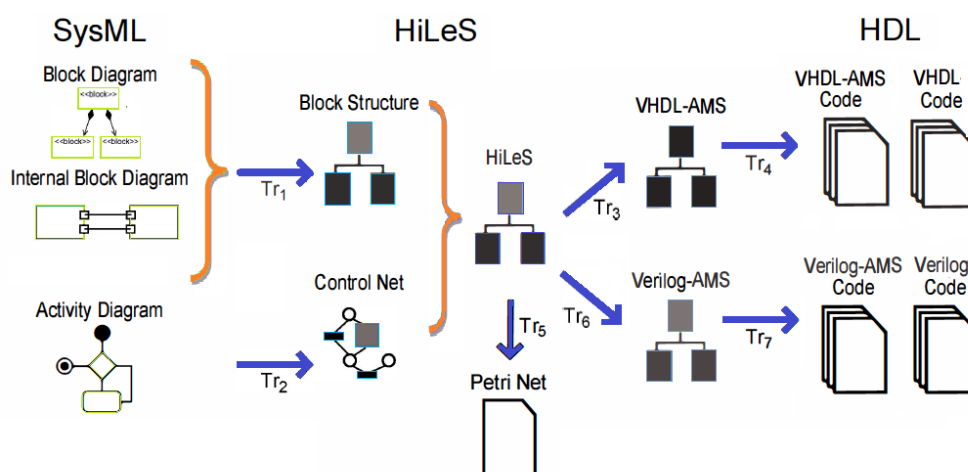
SysML

HiLeS

HDL

Block Diagram

<<block>>

<<block>>

<<block>>

Internal Block Diagram

Activity Diagram

$Tr_1$

$Tr_2$

Block Structure

Control Net

HiLeS

$Tr_5$

Petri Net

$Tr_3$

$Tr_6$

VHDL-AMS

Verilog-AMS

$Tr_4$

$Tr_7$

VHDL-AMS Code

VHDL-Code

Verilog-AMS Code

Verilog Code